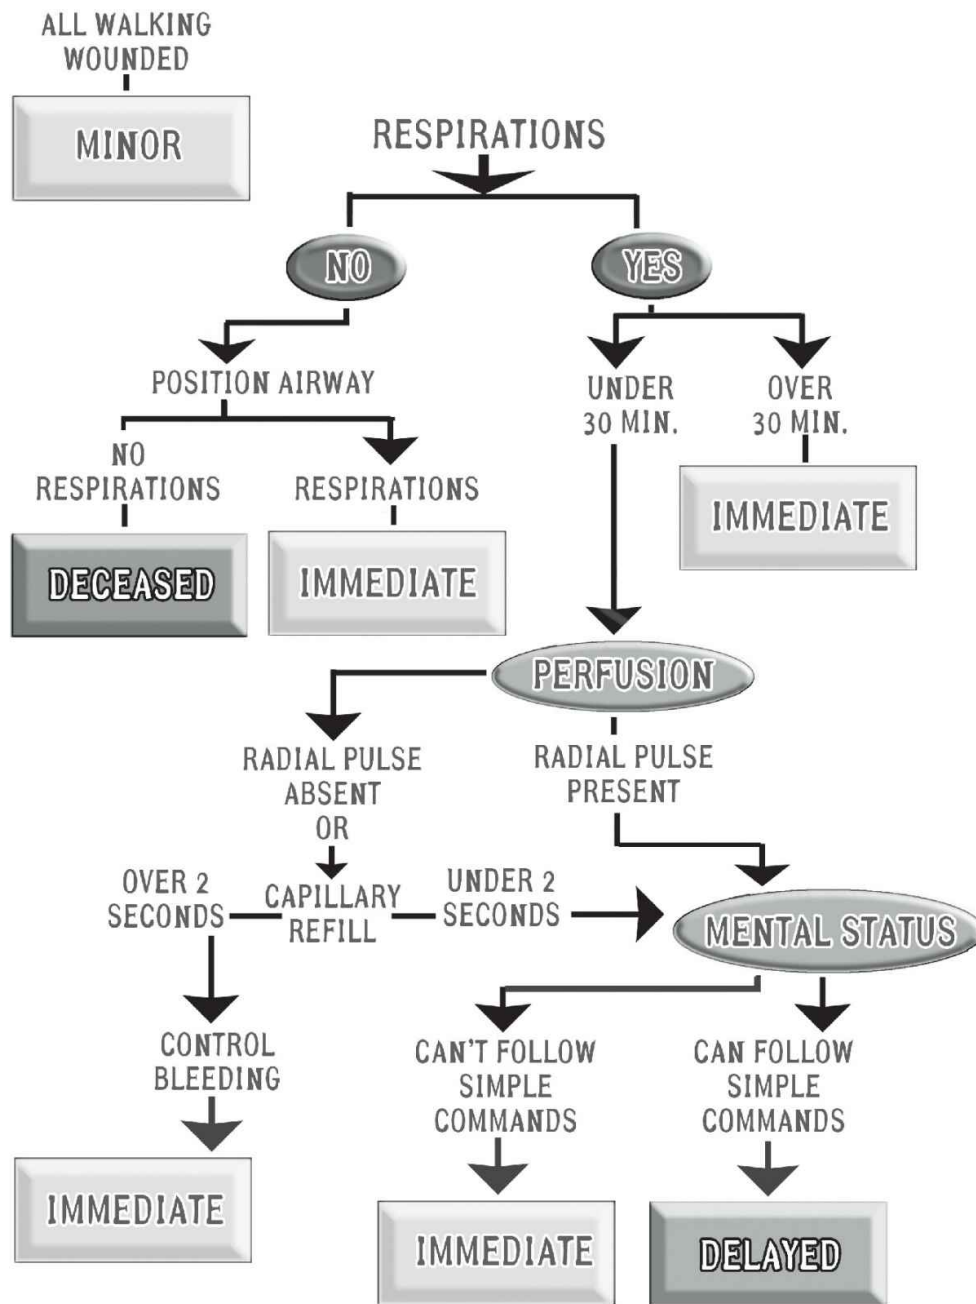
ALL WALKING WOUNDED

MINOR

RESPIRATIONS

NO

YES

POSITION AIRWAY

NO RESPIRATIONS

DECEASED

RESPIRATIONS

IMMEDIATE

UNDER 30 MIN.

OVER 30 MIN.

IMMEDIATE

PERFUSION

RADIAL PULSE ABSENT OR

RADIAL PULSE PRESENT

OVER 2 SECONDS

CAPILLARY REFILL

UNDER 2 SECONDS

MENTAL STATUS

CONTROL BLEEDING

IMMEDIATE

CAN'T FOLLOW SIMPLE COMMANDS

IMMEDIATE

CAN FOLLOW SIMPLE COMMANDS

DELAYED